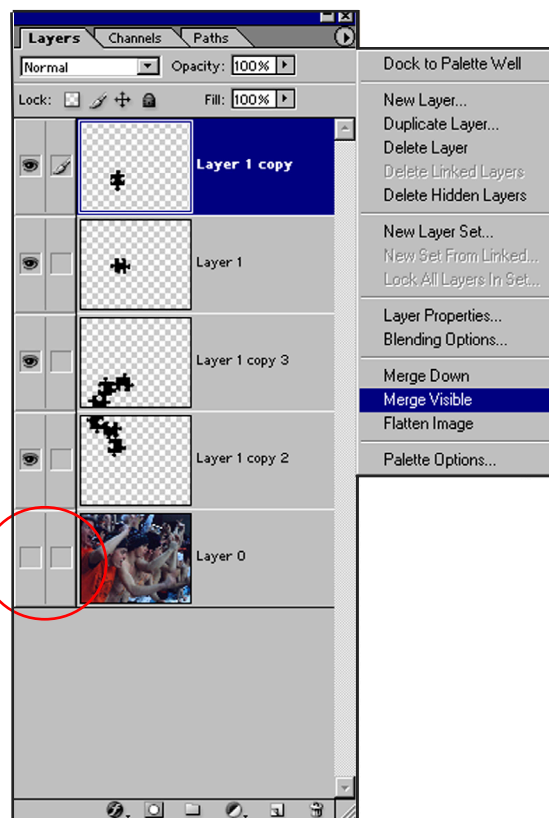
Layers Channels Paths

Normal Opacity: 100%

Lock: Fill: 100%

Layer 1 copy

Layer 1

Layer 1 copy 3

Layer 1 copy 2

Layer 0

Dock to Palette Well

New Layer...
Duplicate Layer...
Delete Layer
Delete Linked Layers
Delete Hidden Layers

New Layer Set...
New Set From Linked...
Lock All Layers In Set...

Layer Properties...
Blending Options...

Merge Down
Merge Visible
Flatten Image

Palette Options...